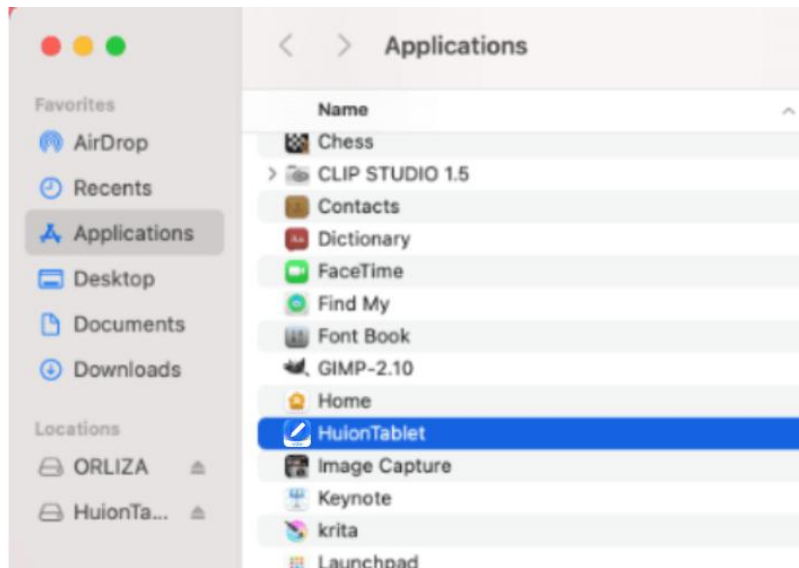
Applications

Favorites
AirDrop
Recents
Applications
Desktop
Documents
Downloads

Locations
ORLIZA
HuionTa...

Name
Chess
CLIP STUDIO 1.5
Contacts
Dictionary
FaceTime
Find My
Font Book
GIMP-2.10
Home
HuionTablet
Image Capture
Keynote
krita
Launchpad